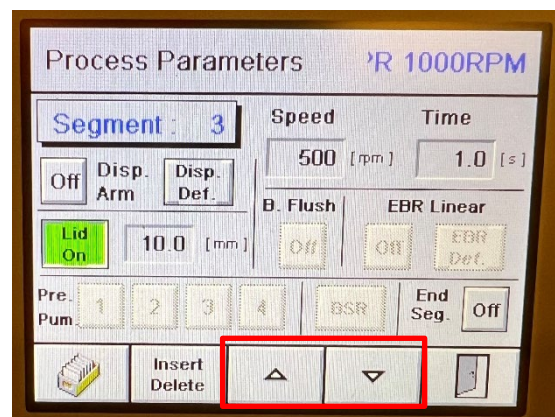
Process Parameters ᑭR 1000RPM

Segment : 3

Speed Time

500 [rpm] 1.0 [s]

Off Disp. Arm Disp. Def.

B. Flush EBR Linear

Lid On 10.0 [mm] Off Off EBR Def.

Pre. Pum. 1 2 3 4 BSR End Seg. Off

Insert Delete